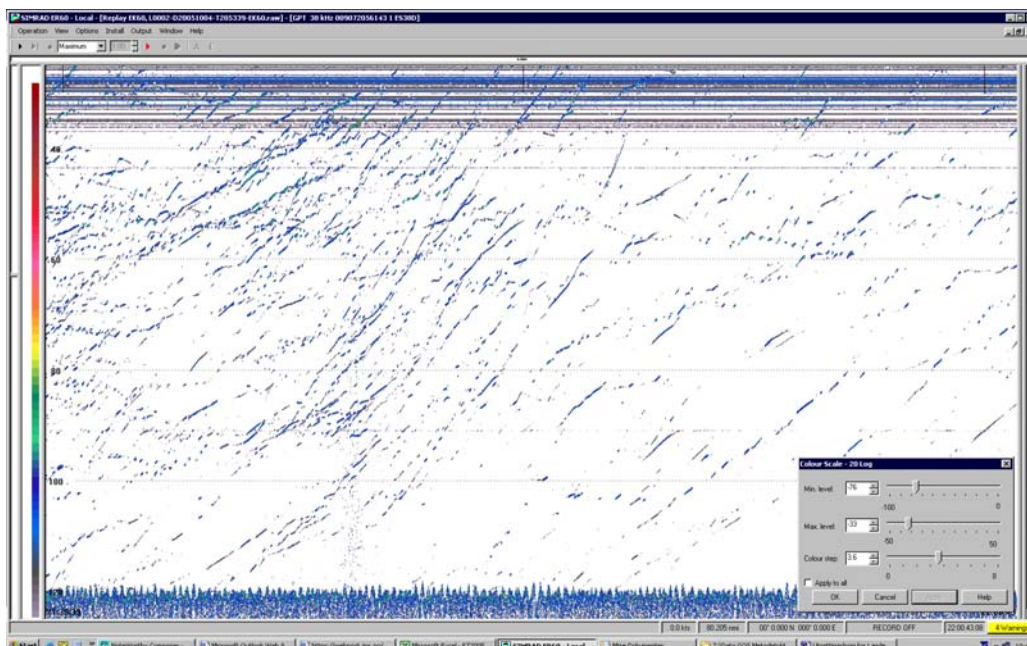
SIMRAD ER60 - Local - [Replay EK60, L0002-D20051004-T205339-EK60.raw] - [GPT 38 kHz 009072056143 1 ES38D]

Operation View Options Install Output Window Help

Maximum

40

60

80

100

120

Colour Scale - 20 Log

Min. level -76

-100 0

Max. level -33

-50 50

Colour step 3.6

0 8

Apply to all

OK Cancel Apply Help

0.0 kts 80.205 nmi 00° 0.000 N 000° 0.000 E RECORD OFF 22:00:43.08 4 Warnings

Start